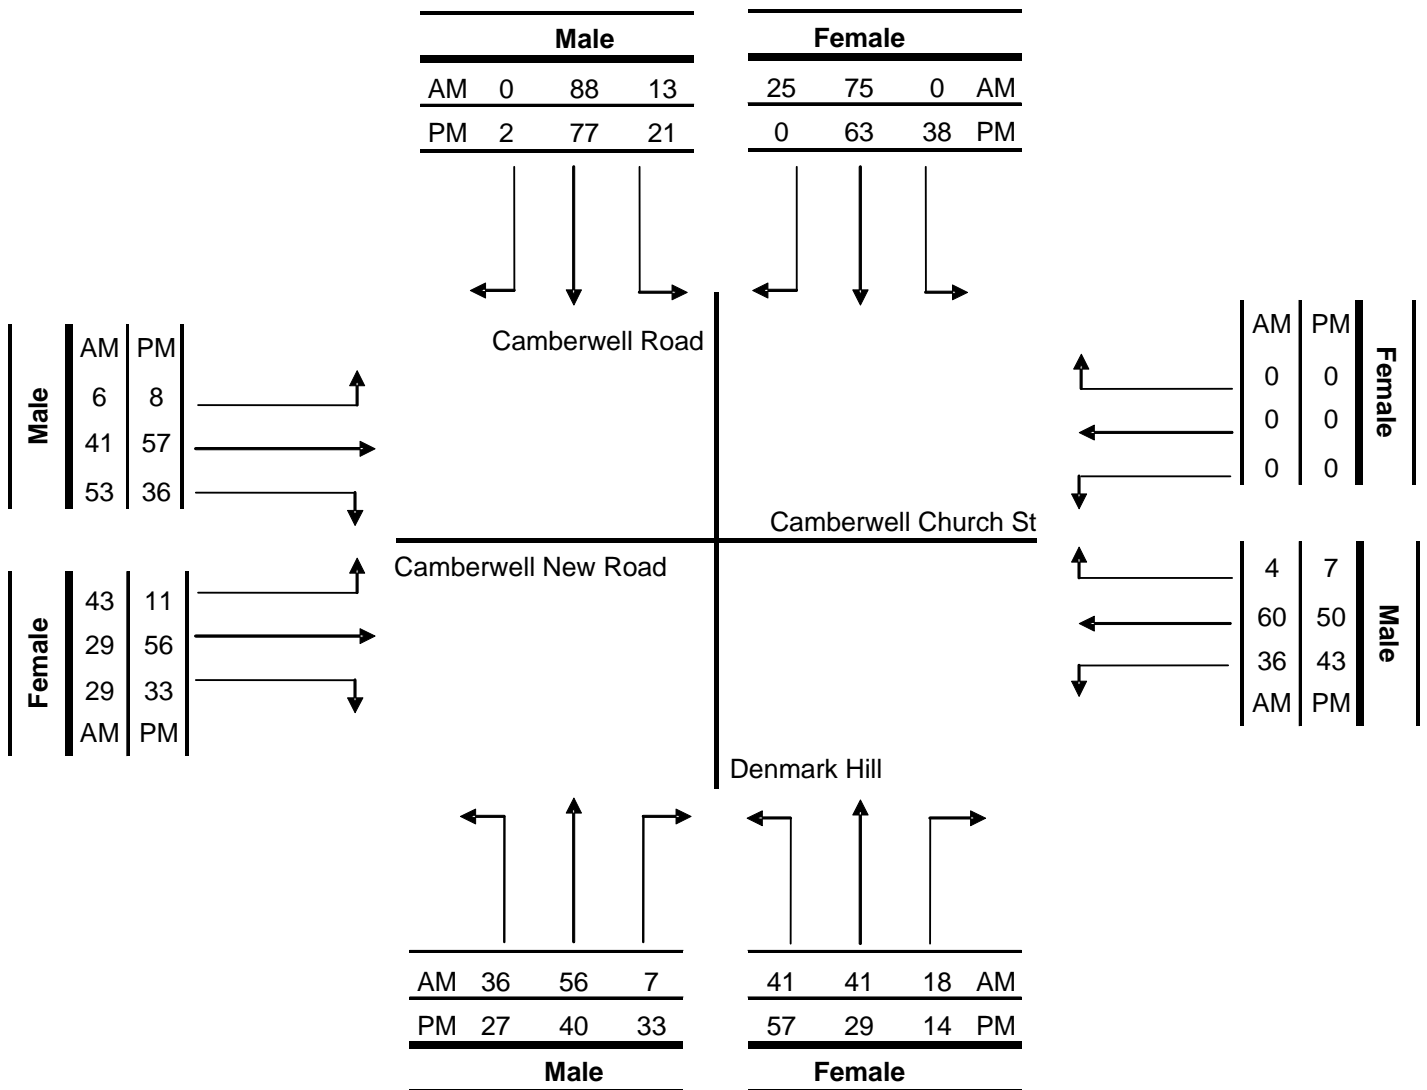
| Male | | | |
|---|---|---|---|
| AM | 0 | 88 | 13 |
| PM | 2 | 77 | 21 |

| Female | | | |
|---|---|---|---|
| 25 | 75 | 0 | AM |
| 0 | 63 | 38 | PM |

| Male | | |
|---|---|---|
| | AM | PM |
| | 6 | 8 |
| | 41 | 57 |
| | 53 | 36 |

Camberwell Road

| | | |
|---|---|---|
| AM | PM | Female |
| 0 | 0 | |
| 0 | 0 | |
| 0 | 0 | |

Camberwell Church St

Camberwell New Road

| Female | | |
|---|---|---|
| | 43 | 11 |
| | 29 | 56 |
| | 29 | 33 |
| | AM | PM |

| | | |
|---|---|---|
| 4 | 7 | Male |
| 60 | 50 | |
| 36 | 43 | |
| AM | PM | |

Denmark Hill

| | | | |
|---|---|---|---|
| AM | 36 | 56 | 7 |
| PM | 27 | 40 | 33 |
| Male | | | |

| | | | |
|---|---|---|---|
| 41 | 41 | 18 | AM |
| 57 | 29 | 14 | PM |
| Female | | | |